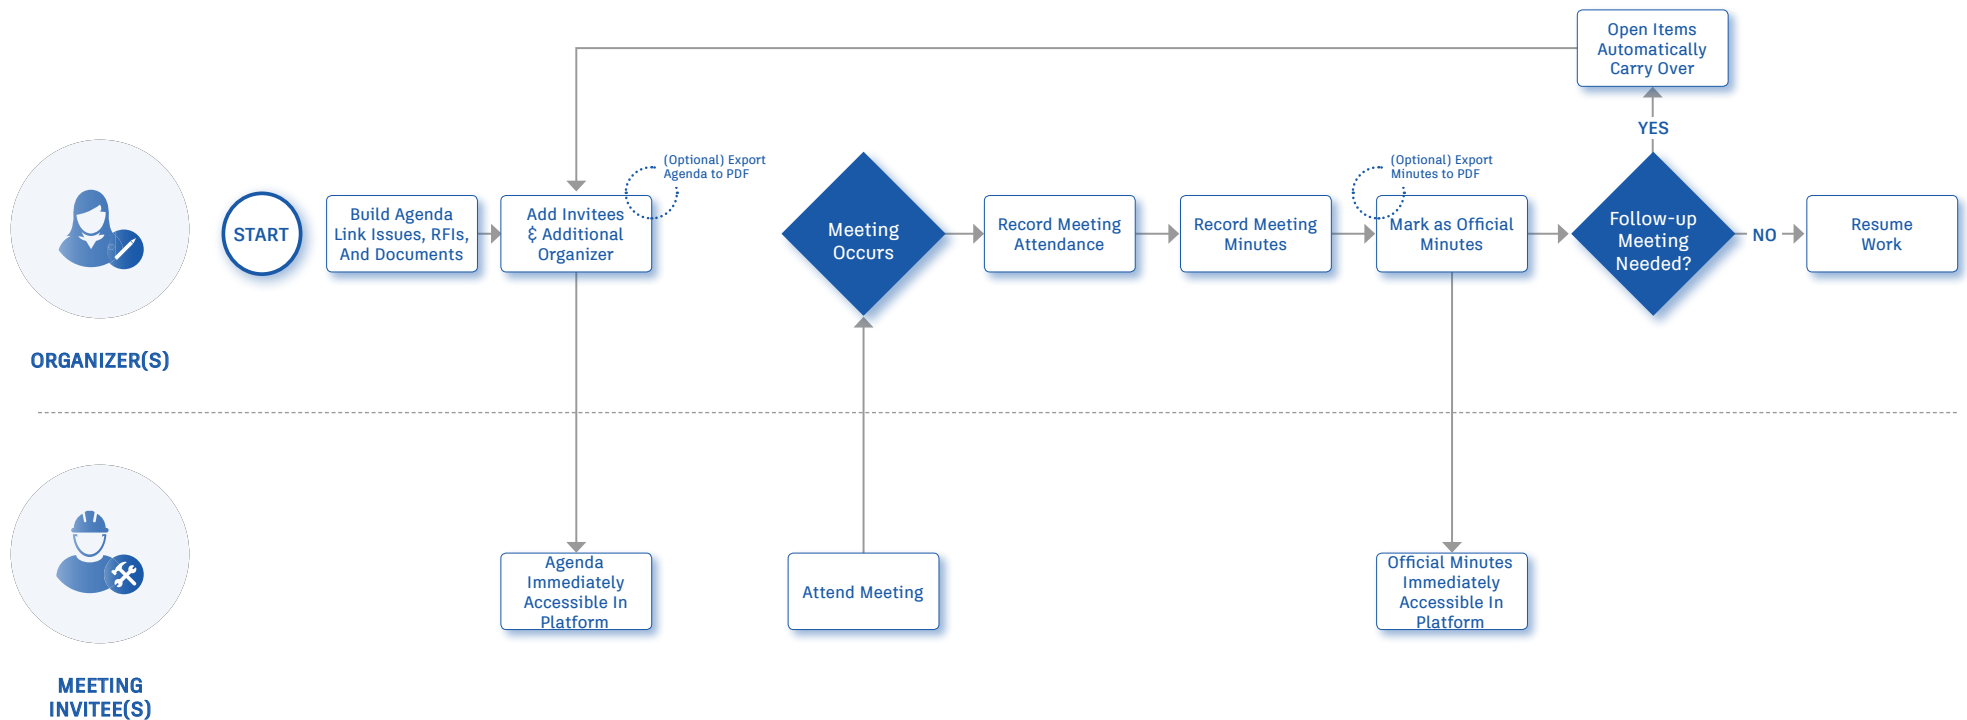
Open Items Automatically Carry Over

YES

ORGANIZER(S)

START

Build Agenda Link Issues, RFIs, And Documents

Add Invitees & Additional Organizer

(Optional) Export Agenda to PDF

Meeting Occurs

Record Meeting Attendance

Record Meeting Minutes

(Optional) Export Minutes to PDF

Mark as Official Minutes

Follow-up Meeting Needed?

NO

Resume Work

MEETING INVITEE(S)

Agenda Immediately Accessible In Platform

Attend Meeting

Official Minutes Immediately Accessible In Platform